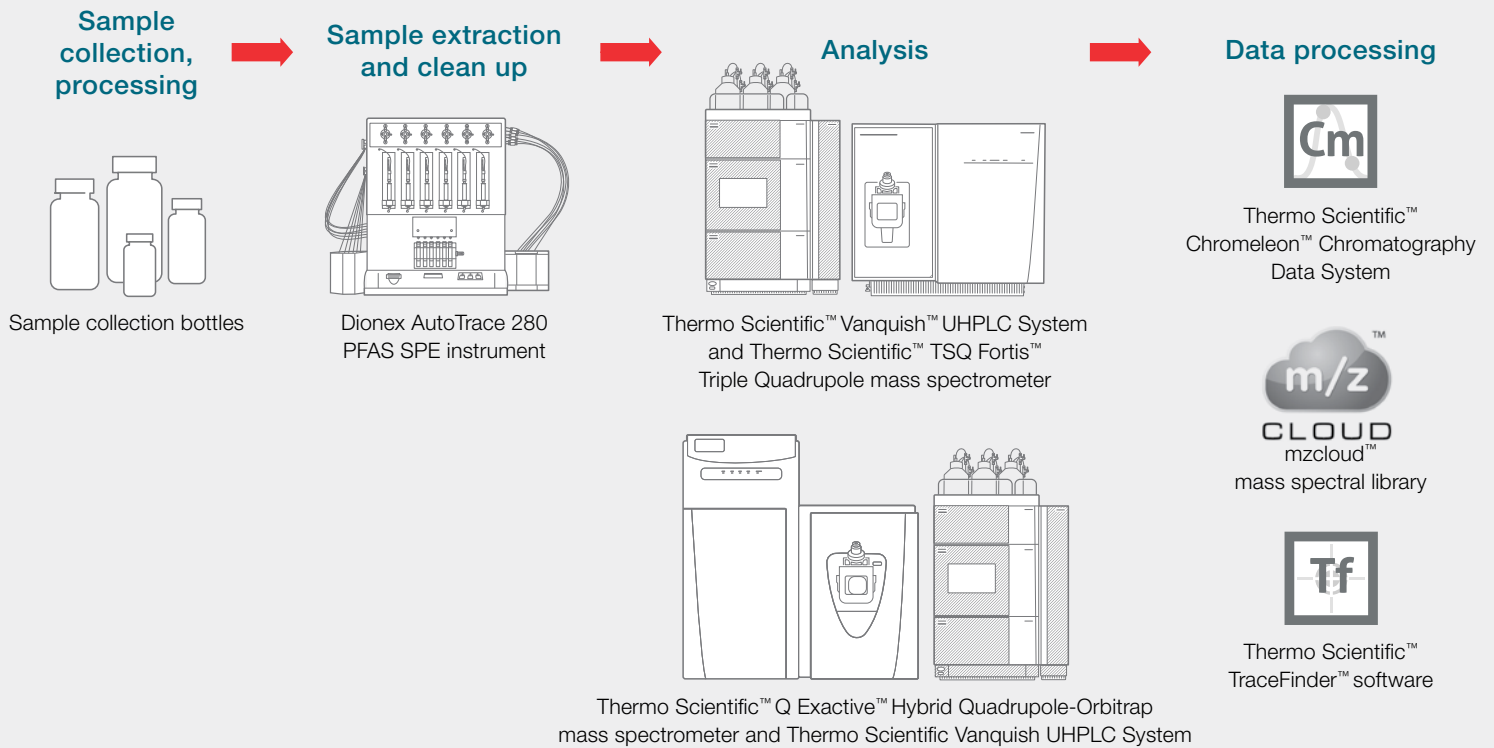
Sample collection, processing

Sample extraction and clean up

Analysis

Data processing

Sample collection bottles

Dionex AutoTrace 280 PFAS SPE instrument

Thermo Scientific™ Vanquish™ UHPLC System and Thermo Scientific™ TSQ Fortis™ Triple Quadrupole mass spectrometer

Cm

Thermo Scientific™ Chromeleon™ Chromatography Data System

m/z ™ CLOUD

mzcloud™ mass spectral library

Tf

Thermo Scientific™ TraceFinder™ software

Thermo Scientific™ Q Exactive™ Hybrid Quadrupole-Orbitrap mass spectrometer and Thermo Scientific Vanquish UHPLC System